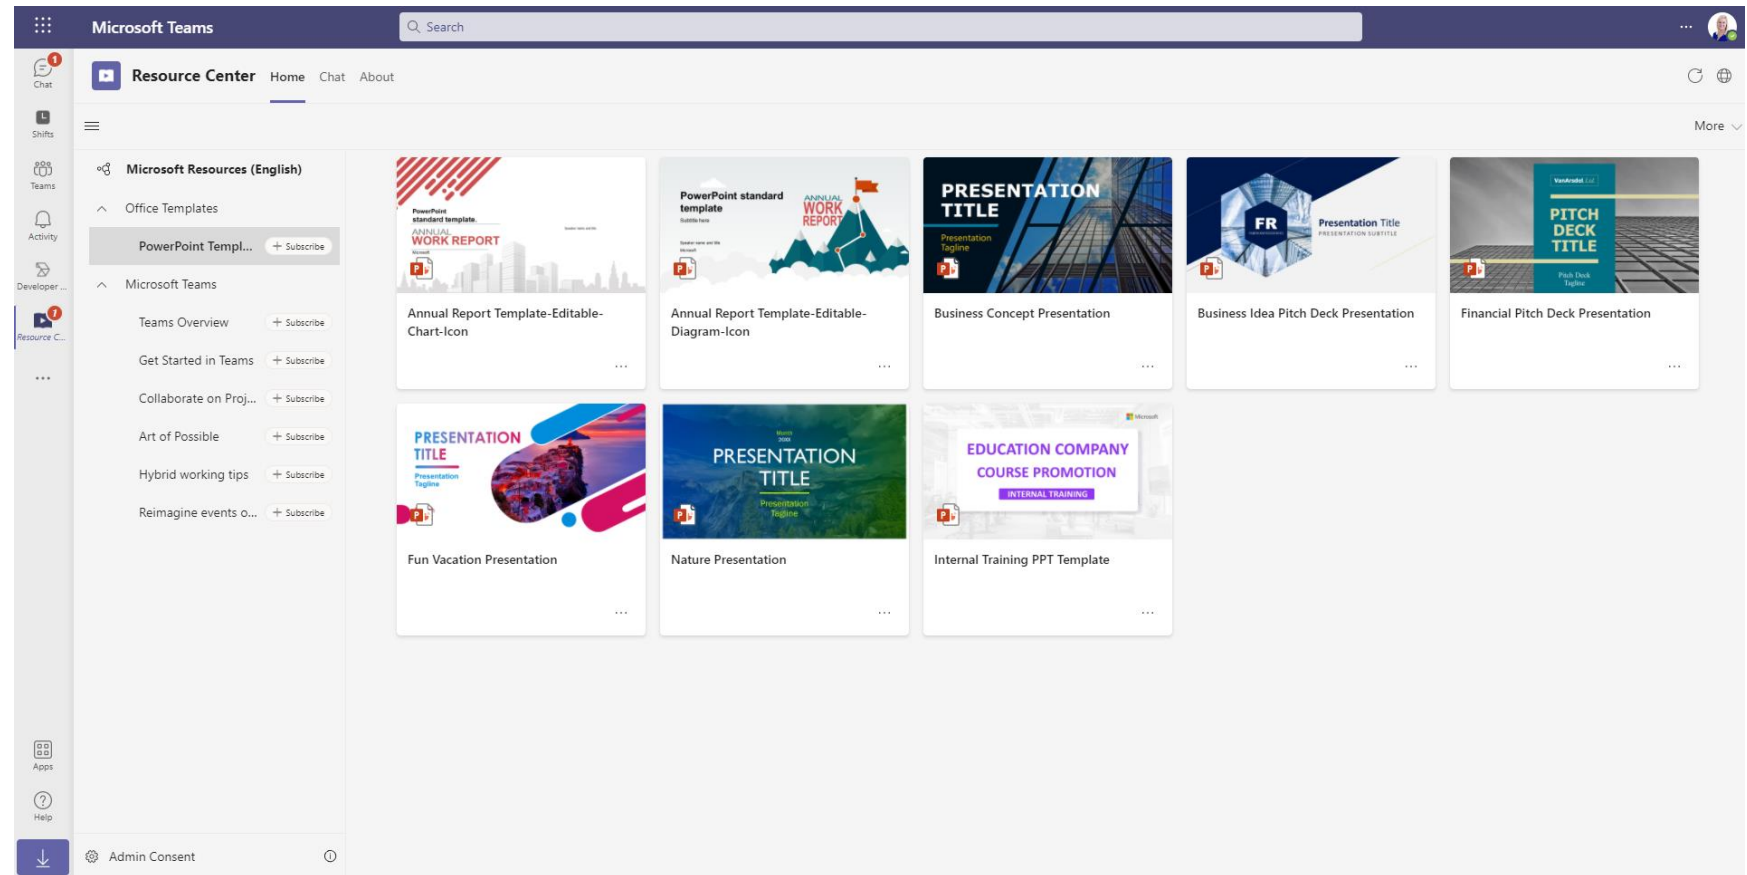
Microsoft Teams

Search

...

1
Chat

Shifts

Teams

Activity

Developer ...

7
Resource C...

...

Apps

Help

Resource Center Home Chat About

More

Microsoft Resources (English)

Office Templates

PowerPoint Templ... + Subscribe

Microsoft Teams

Teams Overview + Subscribe

Get Started in Teams + Subscribe

Collaborate on Proj... + Subscribe

Art of Possible + Subscribe

Hybrid working tips + Subscribe

Reimagine events o... + Subscribe

Admin Consent

PowerPoint standard template. ANNUAL WORK REPORT

Annual Report Template-Editable-Chart-Icon

...

PowerPoint standard template ANNUAL WORK REPORT

Annual Report Template-Editable-Diagram-Icon

...

PRESENTATION TITLE Presentation Tagline

Business Concept Presentation

...

FR Presentation Title PRESENTATION SUBTITLE

Business Idea Pitch Deck Presentation

...

PITCH DECK TITLE Pitch Deck Tagline

Financial Pitch Deck Presentation

...

PRESENTATION TITLE Presentation Tagline

Fun Vacation Presentation

...

PRESENTATION TITLE Presentation Tagline

Nature Presentation

...

Microsoft EDUCATION COMPANY COURSE PROMOTION INTERNAL TRAINING

Internal Training PPT Template

...